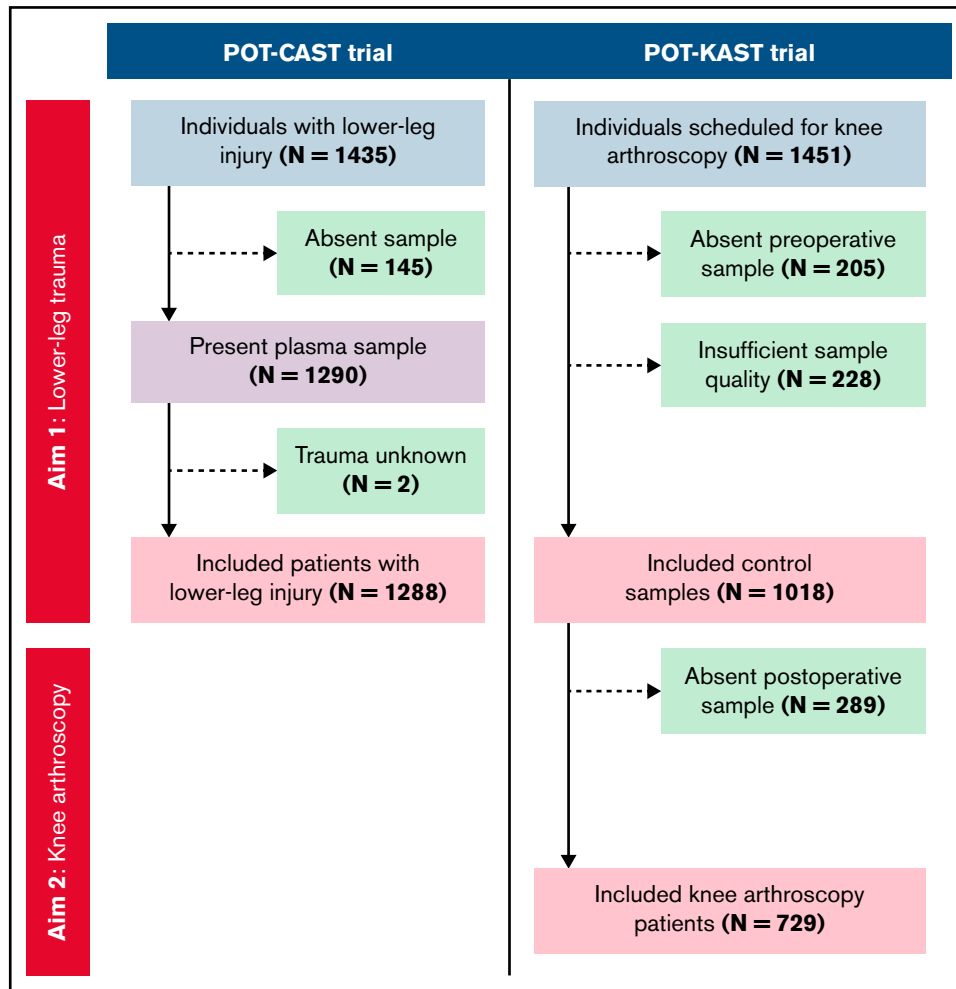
POT-CAST trial

POT-KAST trial

Aim 1: Lower-leg trauma

Individuals with lower-leg injury (N = 1435)

Absent sample (N = 145)

Present plasma sample (N = 1290)

Trauma unknown (N = 2)

Included patients with lower-leg injury (N = 1288)

Individuals scheduled for knee arthroscopy (N = 1451)

Absent preoperative sample (N = 205)

Insufficient sample quality (N = 228)

Included control samples (N = 1018)

Aim 2: Knee arthroscopy

Absent postoperative sample (N = 289)

Included knee arthroscopy patients (N = 729)